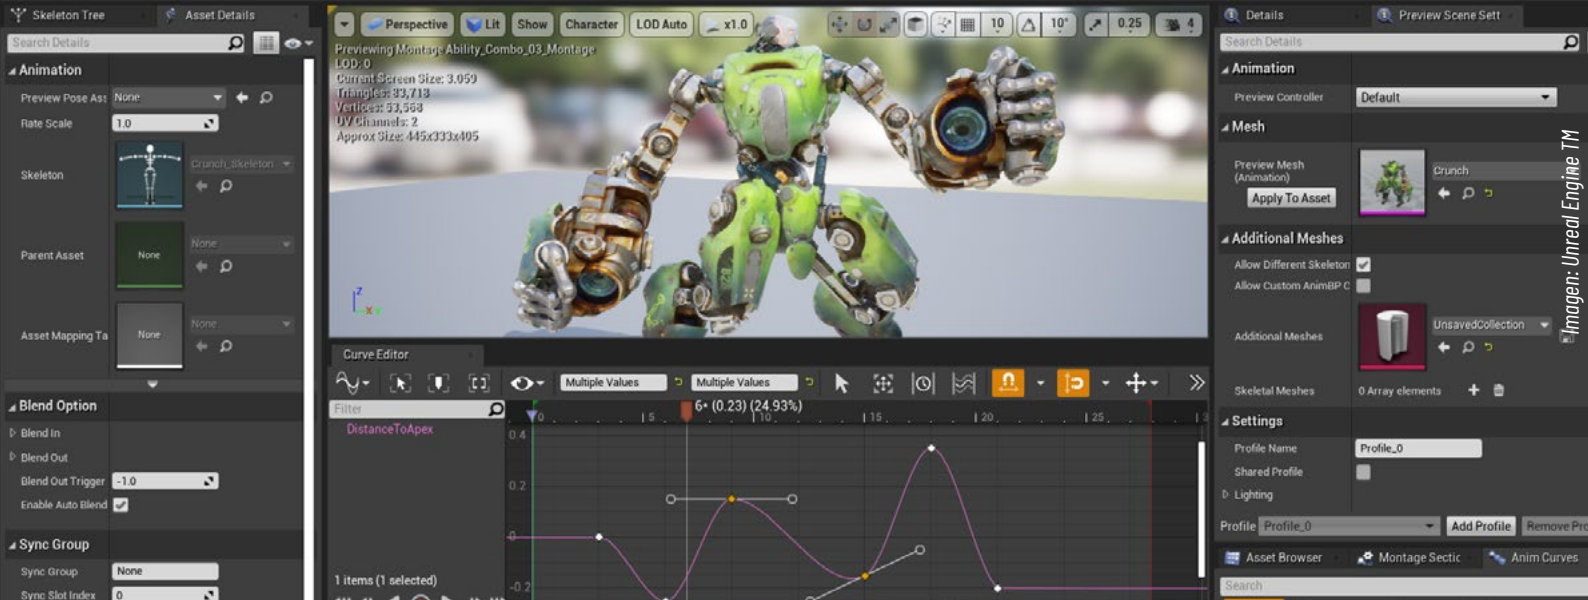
Skeleton Tree
Asset Details
Search Details
Animation
Preview Pose Ass None
Rate Scale 1.0
Skeleton
Crunch_Skeleton
Parent Asset
None
None
Asset Mapping Ta
None
None
Blend Option
Blend In
Blend Out
Blend Out Trigger -1.0
Enable Auto Blend
Sync Group
Sync Group None
Sync Slot Index 0

Perspective
Lit
Show
Character
LOD Auto
x1.0
10
10°
0.25
4
Previewing Montage Ability_Combo_03_Montage
LOD: 0
Current Screen Size: 3.059
Triangles: 33,713
Vertices: 53,568
UV Channels: 2
Approx Size: 445x333x405

Curve Editor
Multiple Values
Multiple Values
Filter
DistanceToApex
1 items (1 selected)
6• (0.23) (24.93%)
0
5
10
15
20
25
0.4
0.2
0
-0.2

Details
Preview Scene Sett
Search Details
Animation
Preview Controller Default
Mesh
Preview Mesh (Animation)
Crunch
Apply To Asset
Additional Meshes
Allow Different Skeleton
Allow Custom AnimBP C
Additional Meshes
UnsavedCollection
Skeletal Meshes
0 Array elements
Settings
Profile Name Profile_0
Shared Profile
Lighting
Profile Profile_0
Add Profile
Remove Pro
Asset Browser
Montage Sectic
Anim Curves
Search

Imagen: Unreal Engine TM